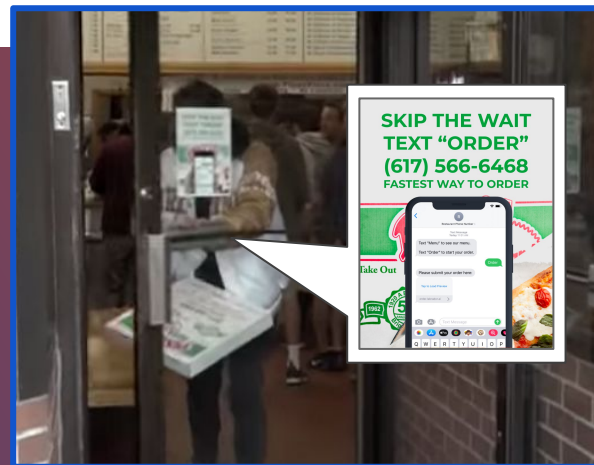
SKIP THE WAIT
TEXT "ORDER"
(617) 566-6468
FASTEST WAY TO ORDER

Take Out

1952

Text "Menu" to see our menu.

Text "Order" to start your order.

Order

Please submit your order here:

Q W E R T Y U I O P